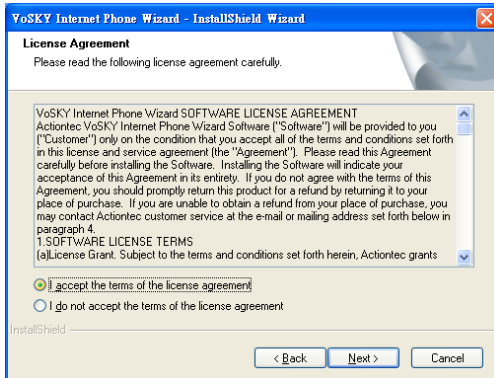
VoSKY Internet Phone Wizard - InstallShield Wizard

License Agreement

Please read the following license agreement carefully.

VoSKY Internet Phone Wizard SOFTWARE LICENSE AGREEMENT
Actiontec VoSKY Internet Phone Wizard Software ("Software") will be provided to you ("Customer") only on the condition that you accept all of the terms and conditions set forth in this license and service agreement (the "Agreement"). Please read this Agreement carefully before installing the Software. Installing the Software will indicate your acceptance of this Agreement in its entirety. If you do not agree with the terms of this Agreement, you should promptly return this product for a refund by returning it to your place of purchase. If you are unable to obtain a refund from your place of purchase, you may contact Actiontec customer service at the e-mail or mailing address set forth below in paragraph 4.
1.SOFTWARE LICENSE TERMS
(a)License Grant. Subject to the terms and conditions set forth herein, Actiontec grants

I accept the terms of the license agreement

I do not accept the terms of the license agreement

InstallShield

< Back

Next >

Cancel